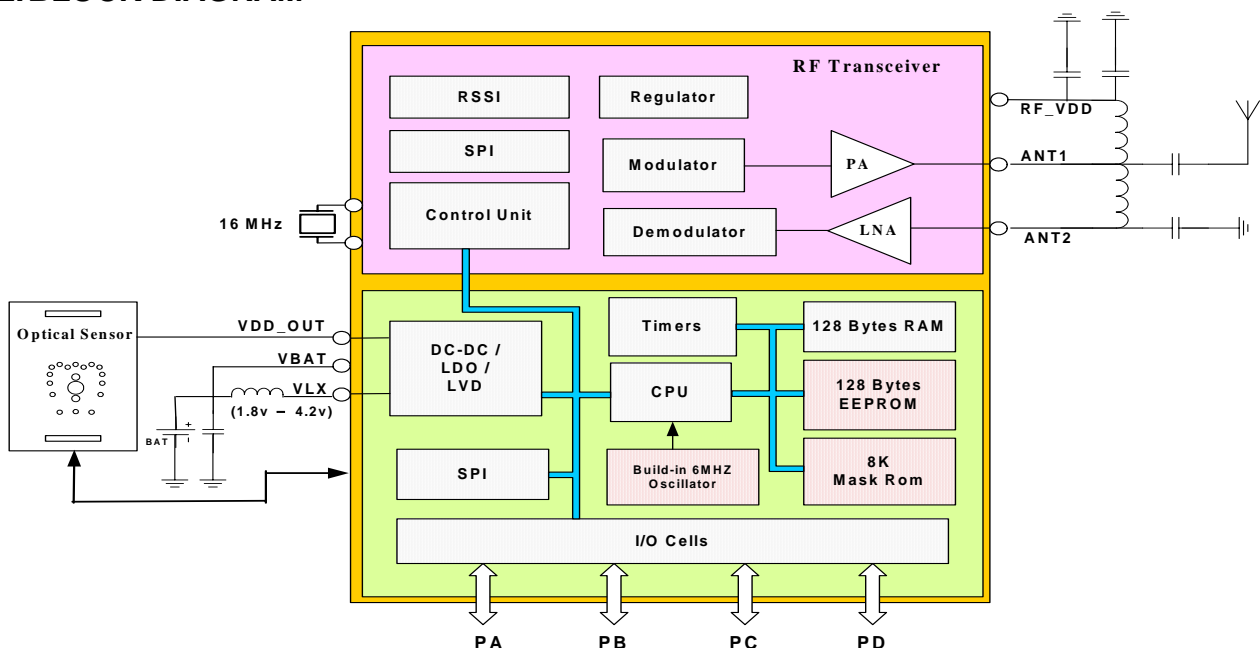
RF Transceiver

RSSI

Regulator

SPI

Modulator

PA

Control Unit

Demodulator

LNA

RF_VDD

ANT1

ANT2

16 MHz

Optical Sensor

VDD_OUT

VBAT

VLX

(1.8v – 4.2v)

BAT

+

DC-DC / LDO / LVD

Timers

128 Bytes RAM

CPU

128 Bytes EEPROM

SPI

Build-in 6MHZ Oscillator

8K Mask Rom

I/O Cells

PA

PB

PC

PD